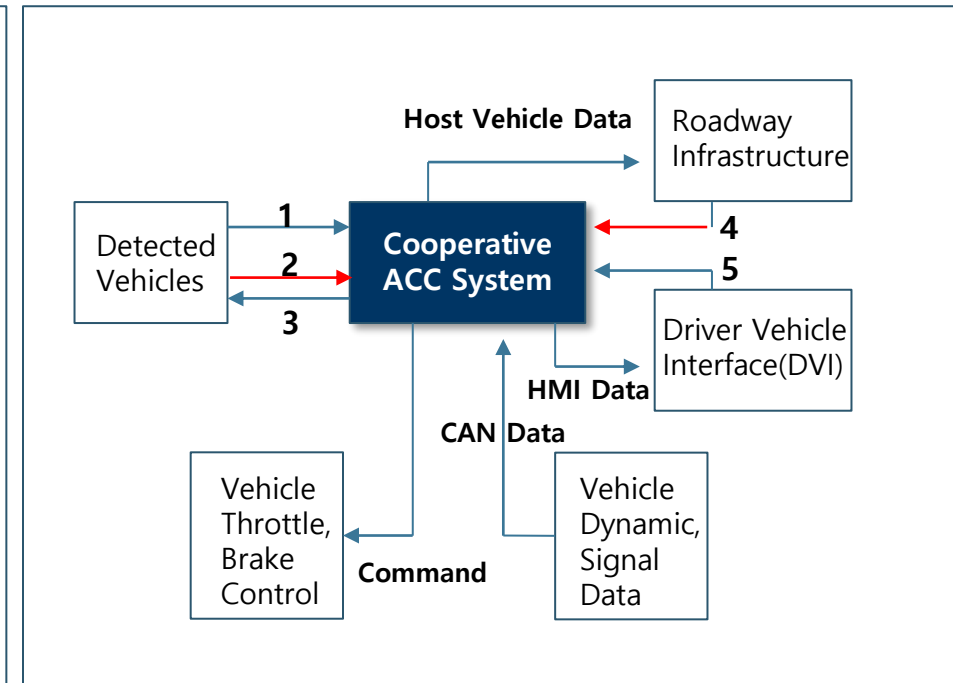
Host Vehicle Data

Roadway Infrastructure

Detected Vehicles

1

2

3

Cooperative ACC System

4

5

Driver Vehicle Interface(DVI)

HMI Data

CAN Data

Vehicle Throttle, Brake Control

Command

Vehicle Dynamic, Signal Data